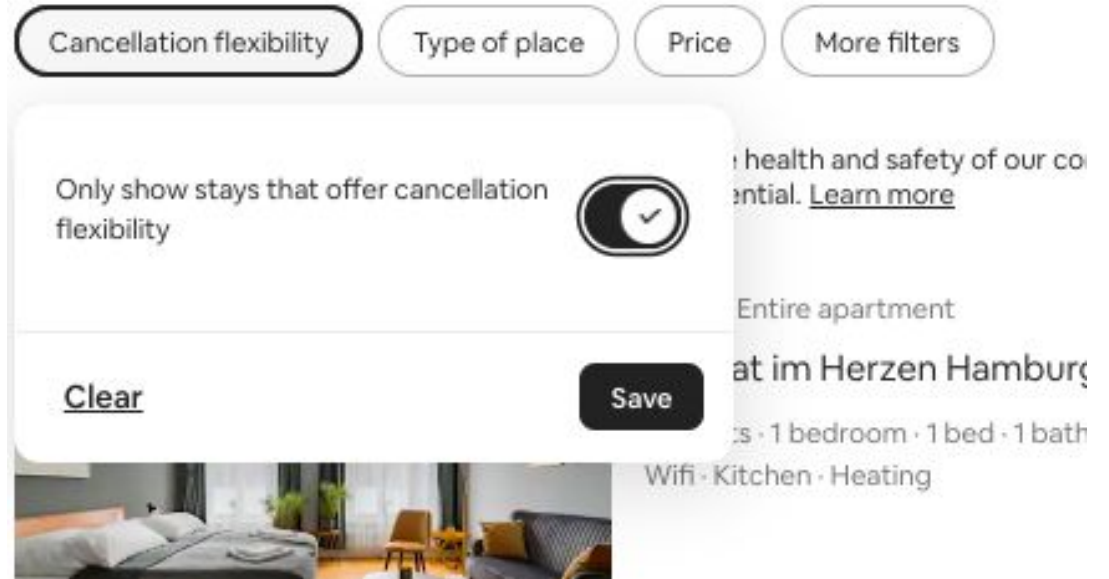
Cancellation flexibility

Type of place

Price

More filters

Only show stays that offer cancellation flexibility

Clear

Save

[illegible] health and safety of our co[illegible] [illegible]ntial. Learn more

Entire apartment

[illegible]at im Herzen Hambur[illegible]

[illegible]s · 1 bedroom · 1 bed · 1 bath

Wifi · Kitchen · Heating